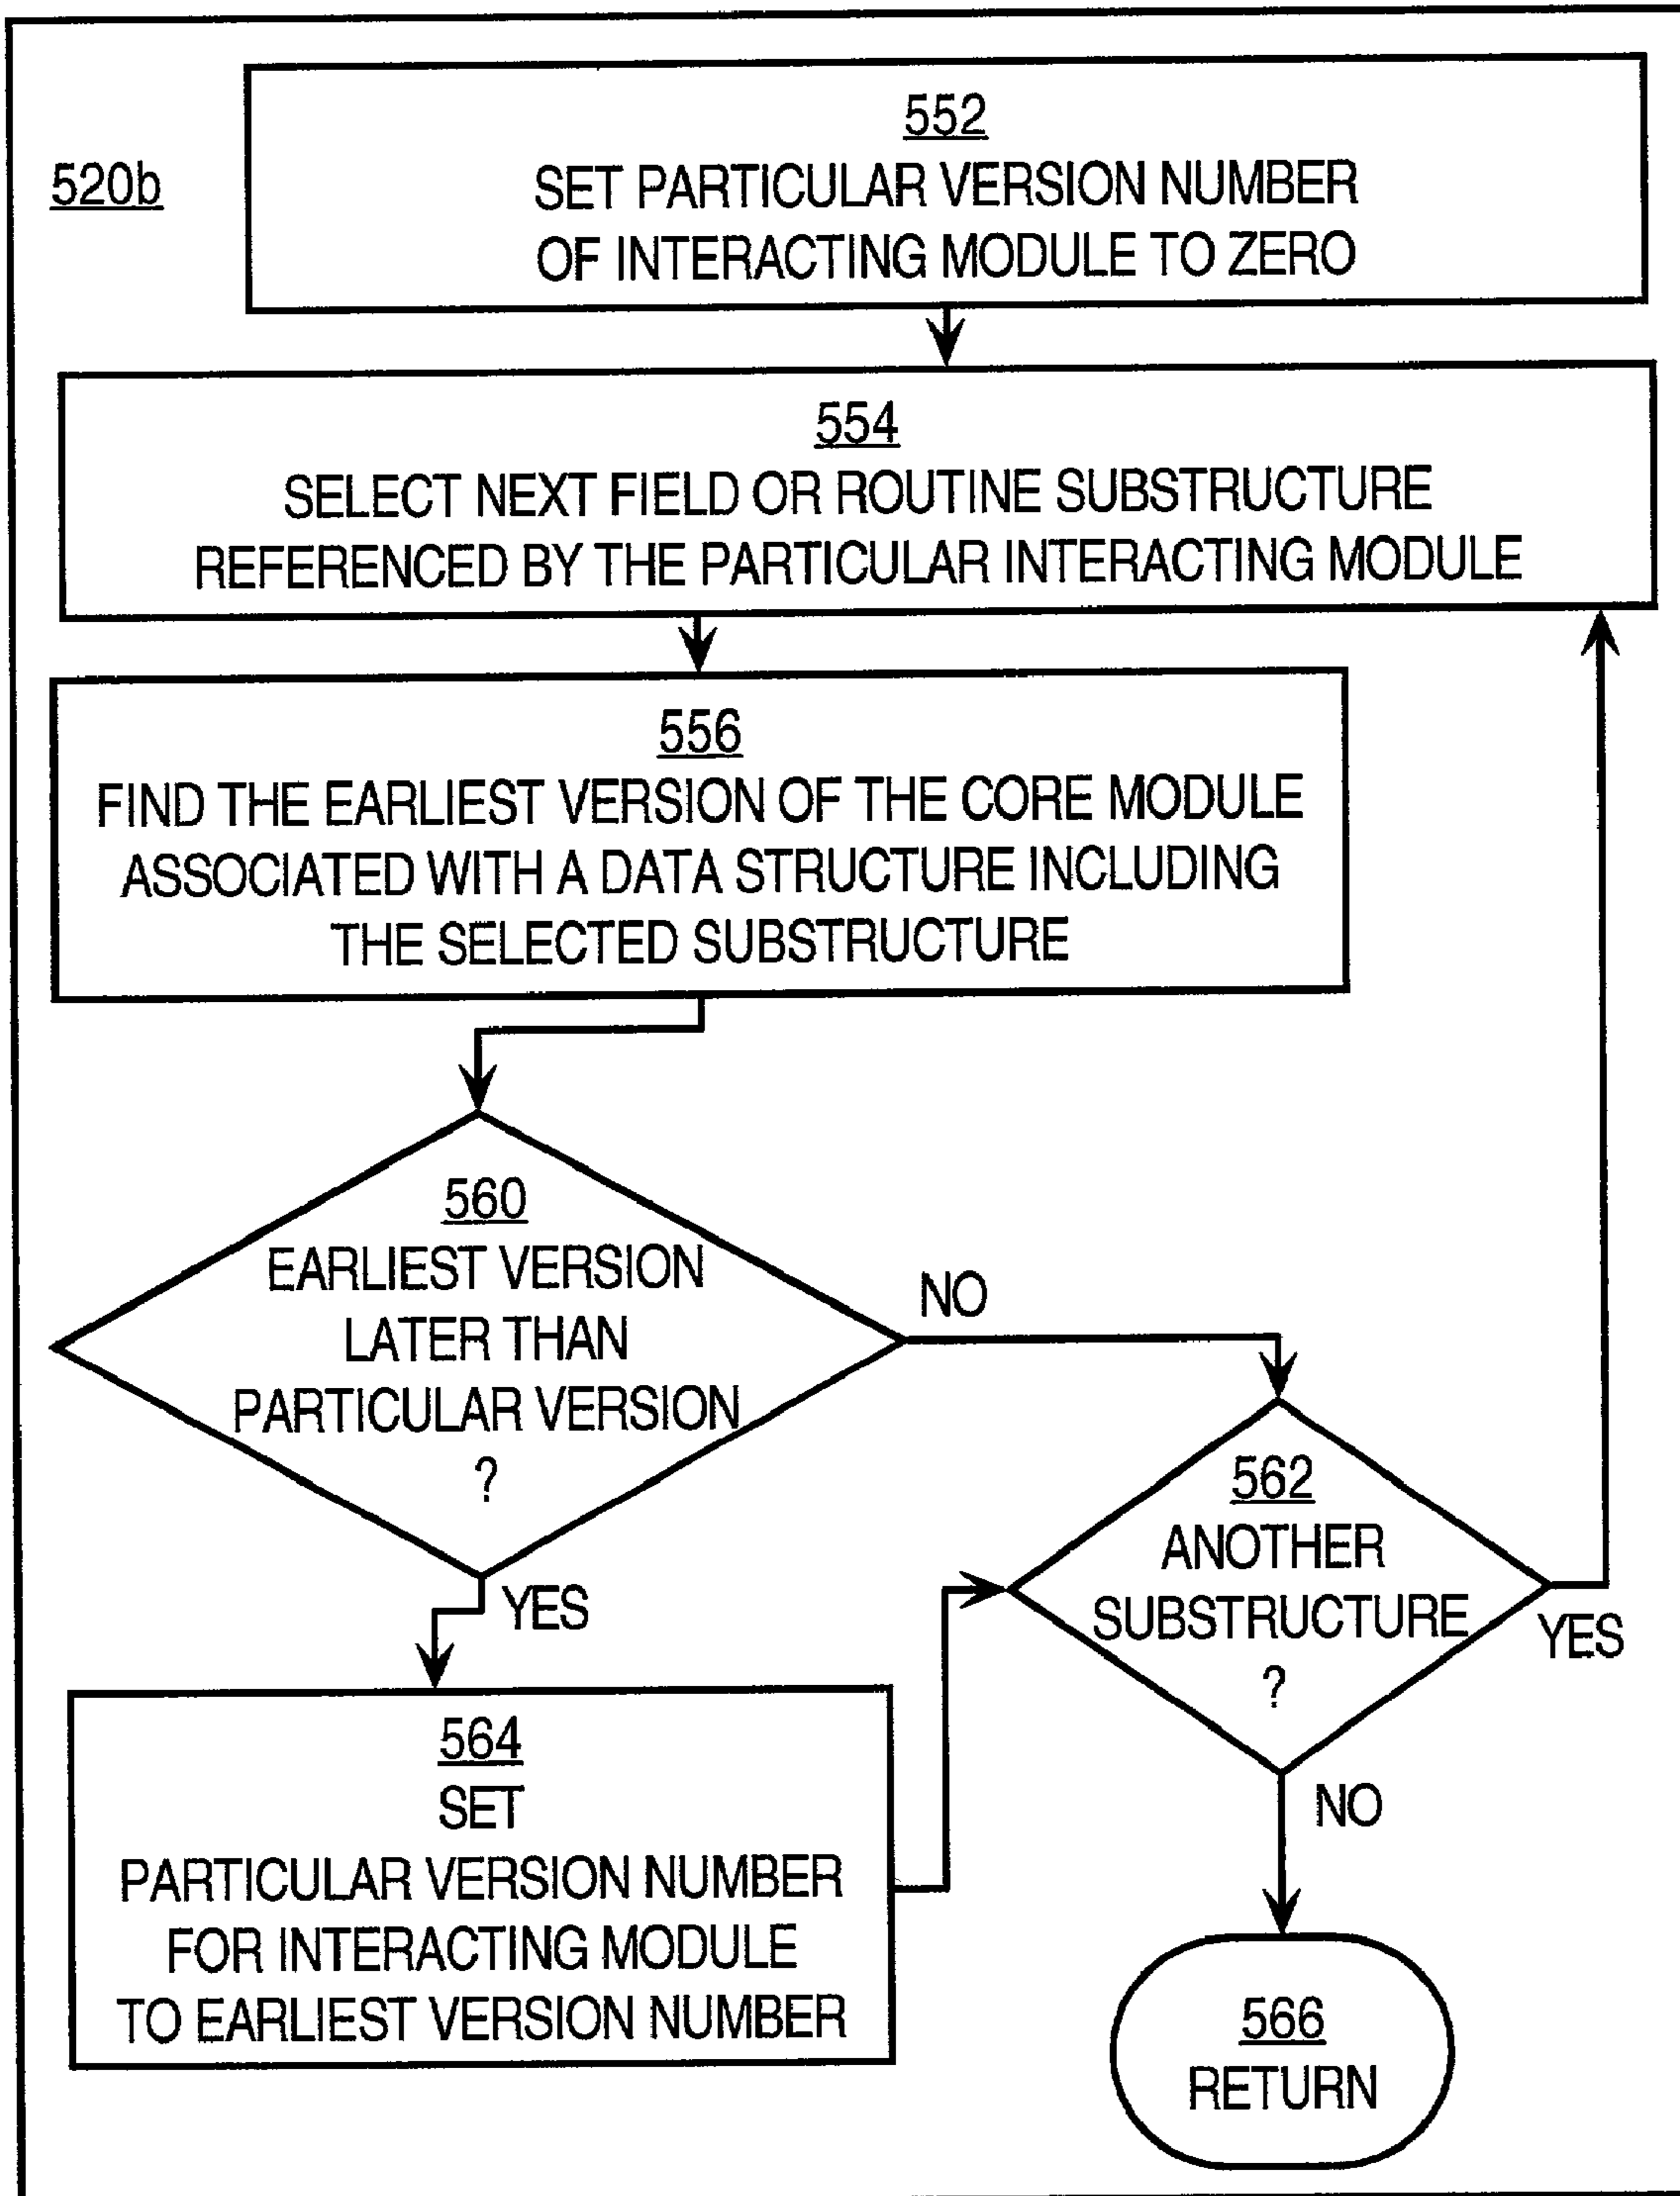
520b

552
SET PARTICULAR VERSION NUMBER OF INTERACTING MODULE TO ZERO

554
SELECT NEXT FIELD OR ROUTINE SUBSTRUCTURE REFERENCED BY THE PARTICULAR INTERACTING MODULE

556
FIND THE EARLIEST VERSION OF THE CORE MODULE ASSOCIATED WITH A DATA STRUCTURE INCLUDING THE SELECTED SUBSTRUCTURE

560
EARLIEST VERSION LATER THAN PARTICULAR VERSION ?

NO

YES

562
ANOTHER SUBSTRUCTURE ?

YES

NO

564
SET PARTICULAR VERSION NUMBER FOR INTERACTING MODULE TO EARLIEST VERSION NUMBER

566
RETURN